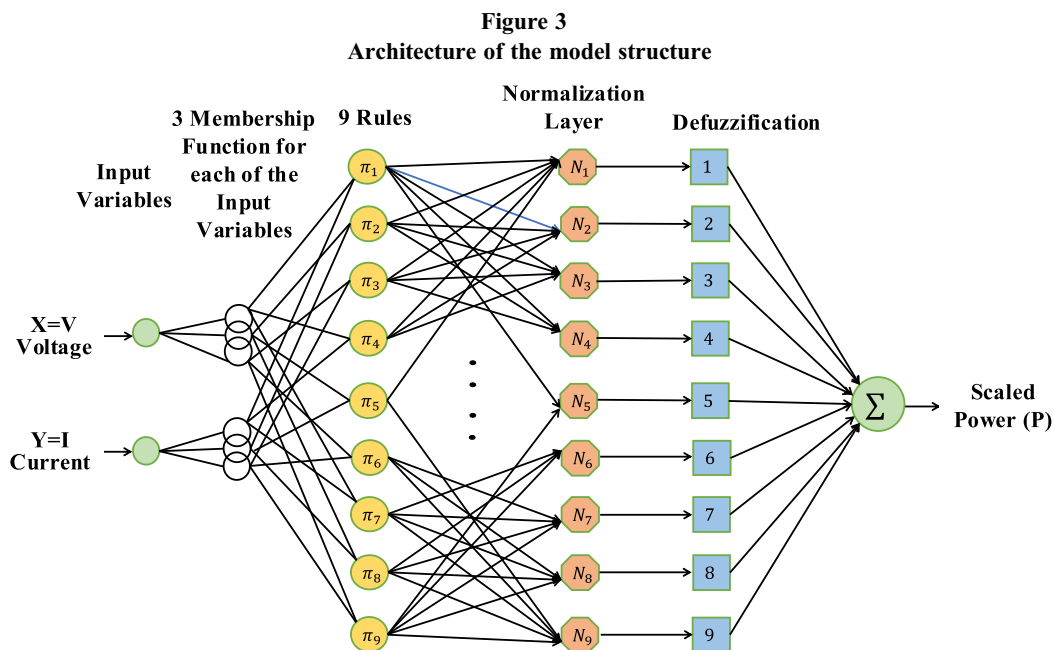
Figure 3
Architecture of the model structure

Input Variables

3 Membership Function for each of the Input Variables

9 Rules

Normalization Layer

Defuzzification

X=V Voltage

Y=I Current

$\pi_1$
$\pi_2$
$\pi_3$
$\pi_4$
$\pi_5$
$\pi_6$
$\pi_7$
$\pi_8$
$\pi_9$

$N_1$
$N_2$
$N_3$
$N_4$
$N_5$
$N_6$
$N_7$
$N_8$
$N_9$

1
2
3
4
5
6
7
8
9

$\Sigma$

Scaled Power (P)